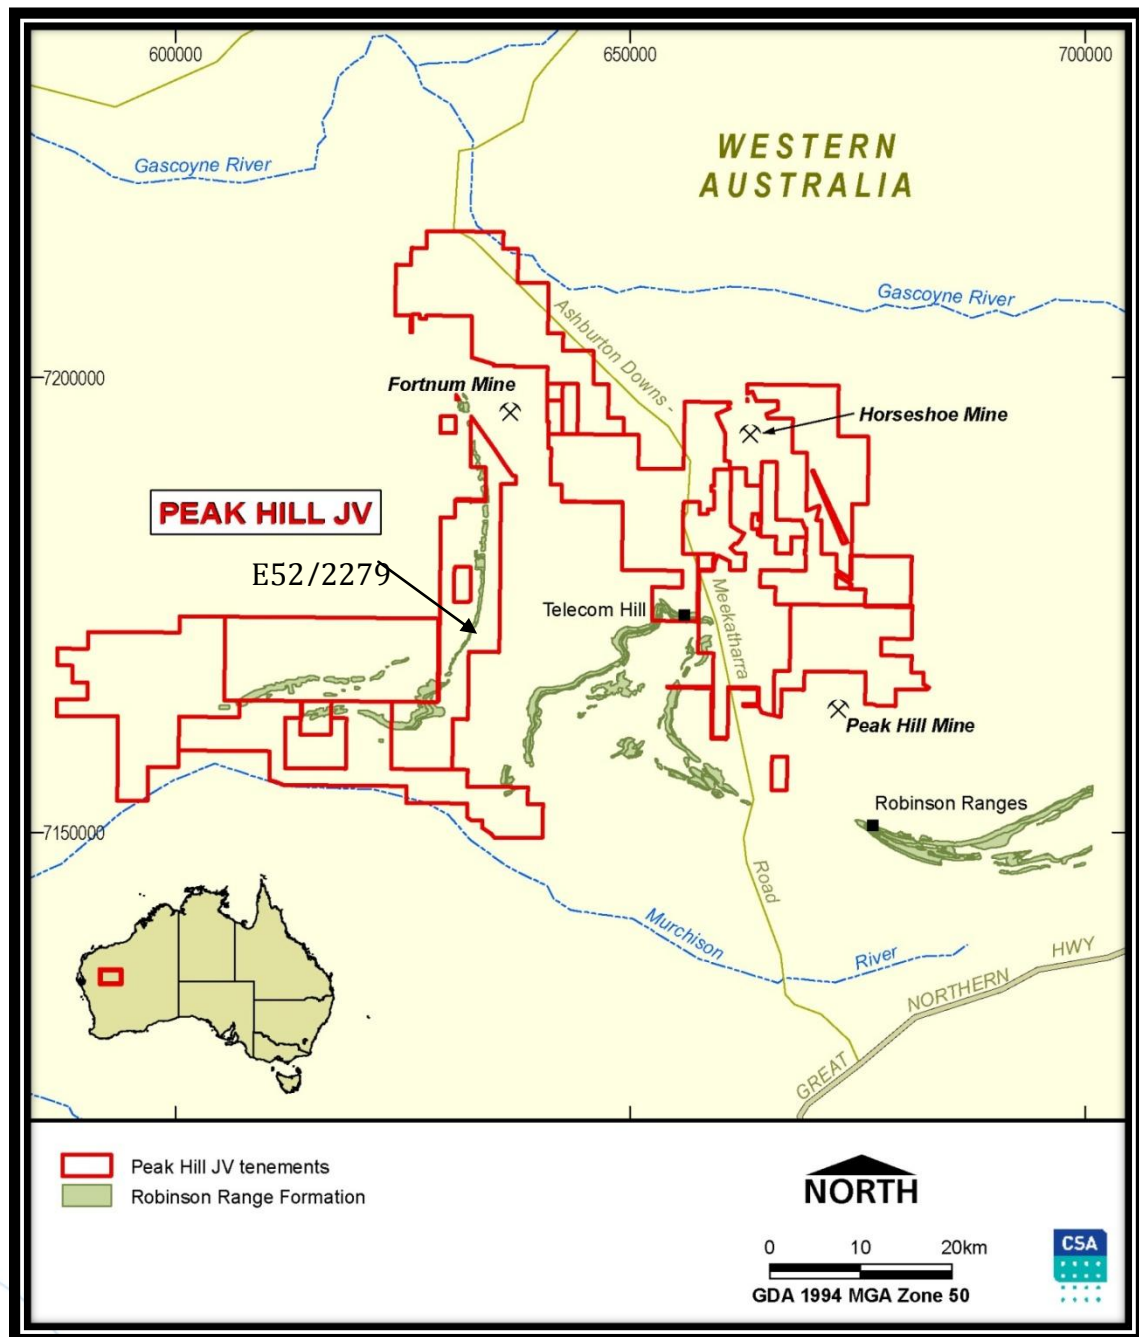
600000
650000
700000

WESTERN AUSTRALIA

Gascoyne River

Gascoyne River

7200000

Fortnum Mine

Ashburton Downs - Meekatharra Road

Horseshoe Mine

PEAK HILL JV

E52/2279

Telecom Hill

Peak Hill Mine

Robinson Ranges

7150000

Murchison River

GREAT NORTHERN HWY

Peak Hill JV tenements
Robinson Range Formation

NORTH

0 10 20km

GDA 1994 MGA Zone 50

CSA